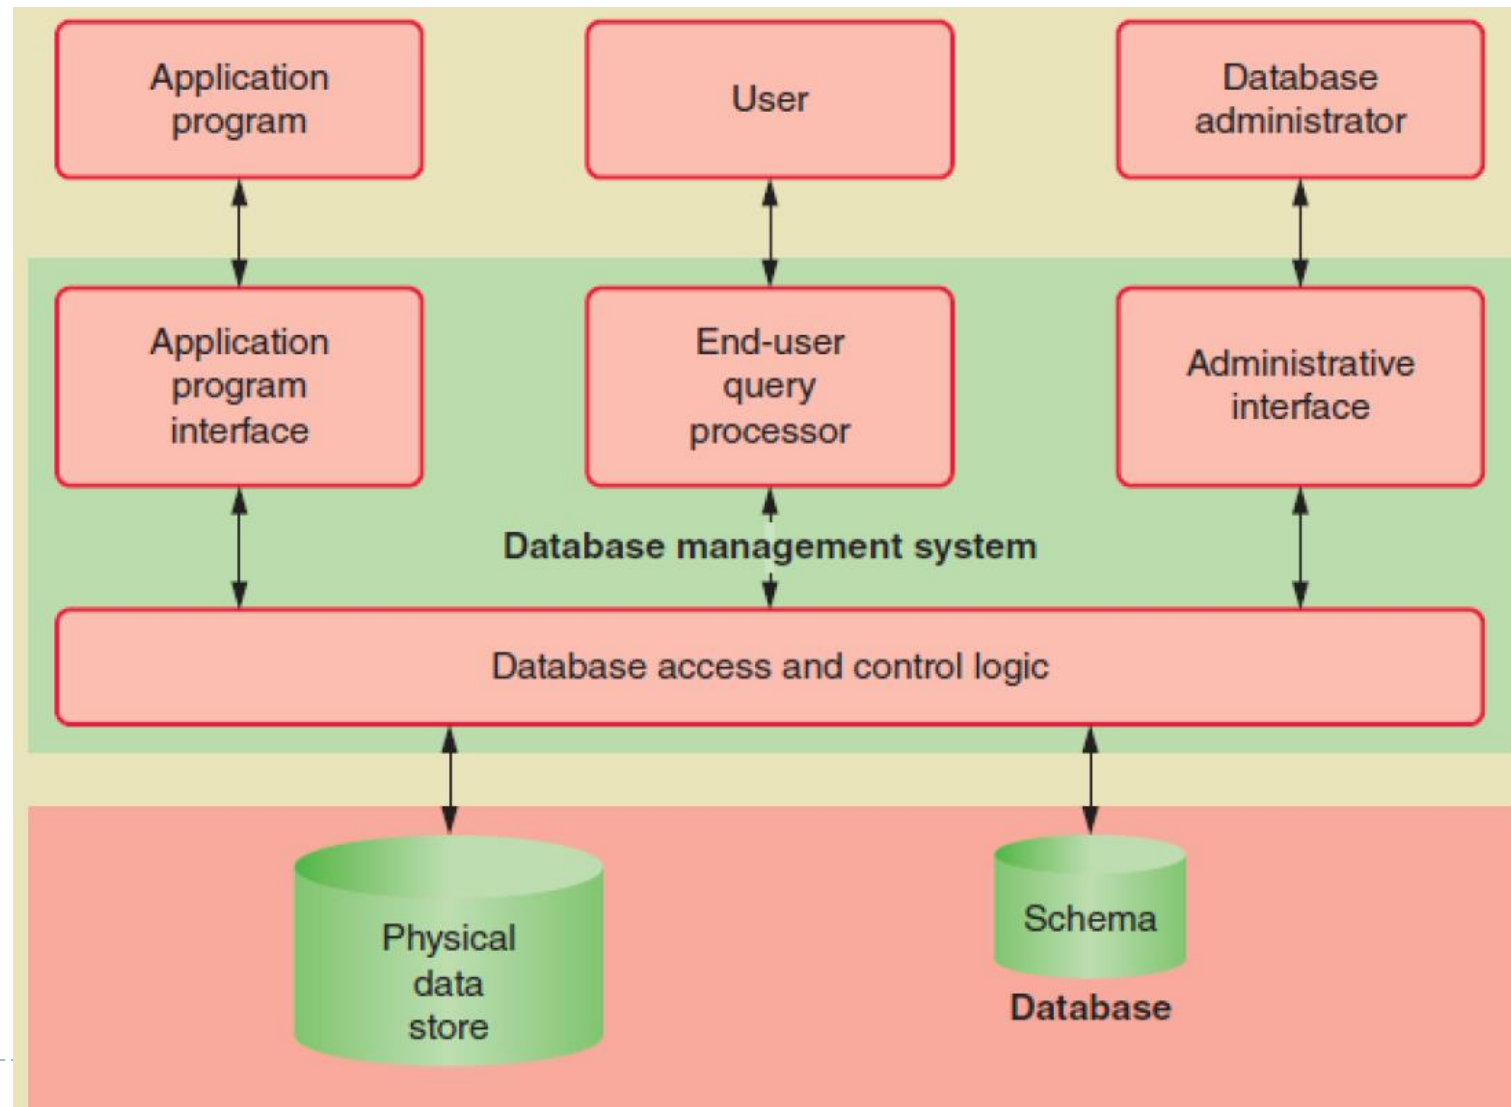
Application program

User

Database administrator

Application program interface

End-user query processor

Administrative interface

Database management system

Database access and control logic

Physical data store

Schema

Database